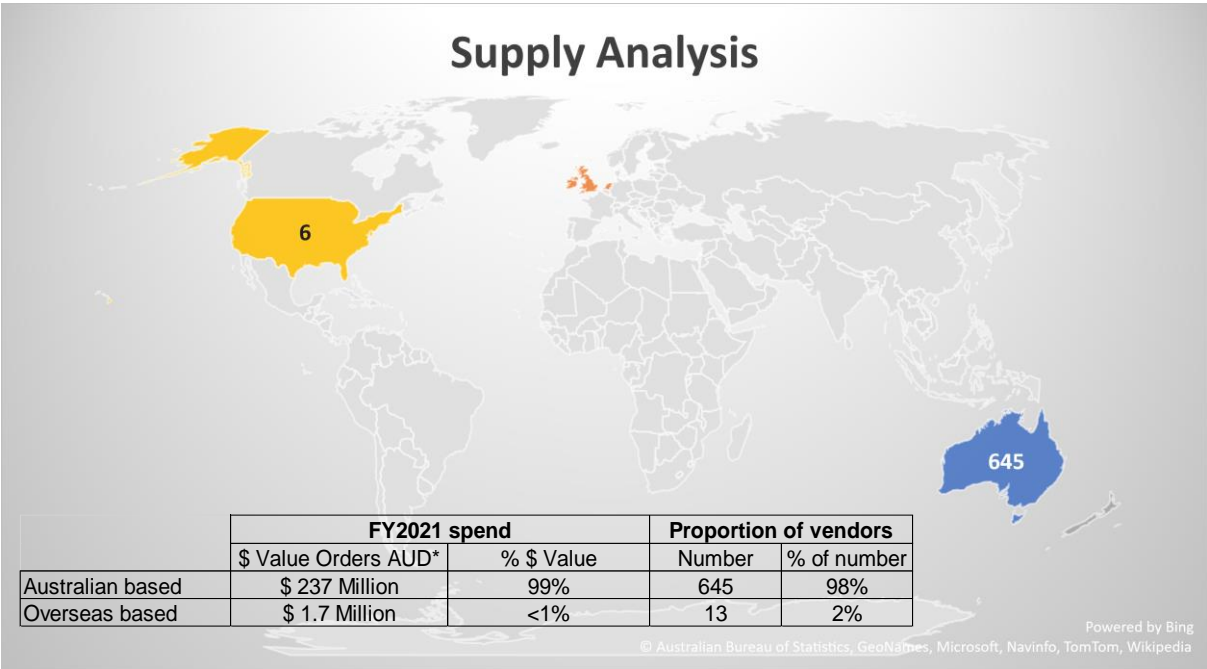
Supply Analysis

6

645

| | FY2021 spend | | Proportion of vendors | |
|---|---|---|---|---|
| | \$ Value Orders AUD* | % \$ Value | Number | % of number |
| Australian based | \$ 237 Million | 99% | 645 | 98% |
| Overseas based | \$ 1.7 Million | <1% | 13 | 2% |

Powered by Bing
© Australian Bureau of Statistics, GeoNames, Microsoft, Navinfo, TomTom, Wikipedia